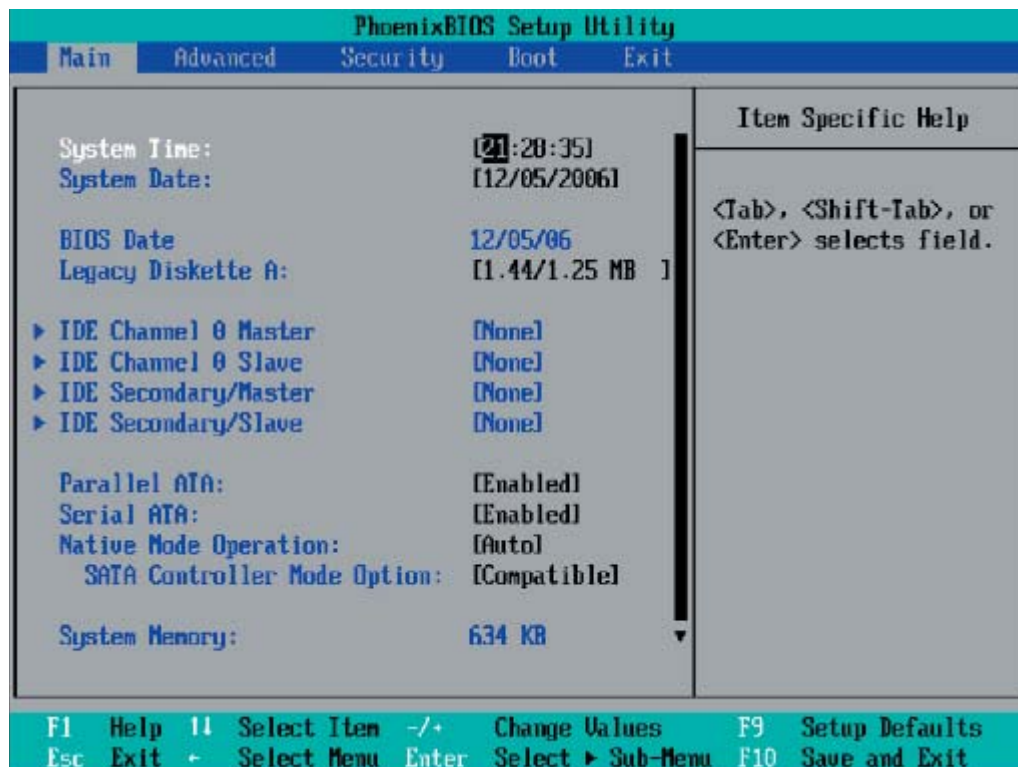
PhoenixBIOS Setup Utility

Main Advanced Security Boot Exit

System Time: [21:28:35]
System Date: [12/05/2006]

BIOS Date 12/05/06
Legacy Diskette A: [1.44/1.25 MB ]

▶ IDE Channel 0 Master [None]
▶ IDE Channel 0 Slave [None]
▶ IDE Secondary/Master [None]
▶ IDE Secondary/Slave [None]

Parallel ATA: [Enabled]
Serial ATA: [Enabled]
Native Mode Operation: [Auto]
SATA Controller Mode Option: [Compatible]

System Memory: 634 KB

Item Specific Help

<Tab>, <Shift-Tab>, or <Enter> selects field.

F1 Help ↑↓ Select Item -/+ Change Values F9 Setup Defaults
Esc Exit ← Select Menu Enter Select ▶ Sub-Menu F10 Save and Exit